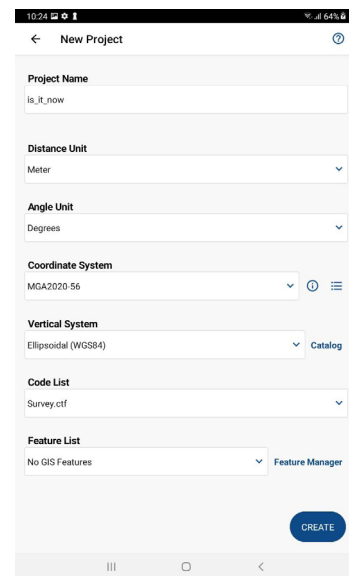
10:24
64%

New Project

Project Name
is_it_now

Distance Unit
Meter

Angle Unit
Degrees

Coordinate System
MGA2020-56

Vertical System
Ellipsoidal (WGS84)
Catalog

Code List
Survey.ctf

Feature List
No GIS Features
Feature Manager

CREATE